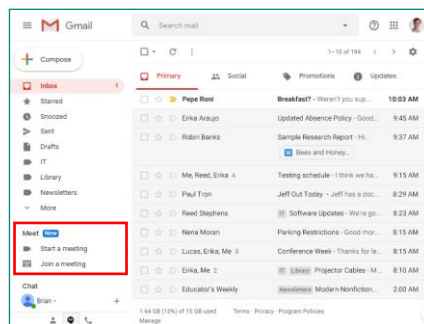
Gmail

Search mail

Compose

Inbox 1
Starred
Snoozed
Sent
Drafts
IT
Library
Newsletters
More

Meet New
Start a meeting
Join a meeting

Chat
Brian

1–10 of 194

Primary
Social
Promotions
Updates

| | | |
|---|---|---|
| Pepe Roni | Breakfast? - Weren't you sup... | 10:03 AM |
| Erika Araujo | Updated Absence Policy - Good... | 9:45 AM |
| Robin Banks | Sample Research Report - Hi... Bees and Honey... | 9:37 AM |
| Me, Reed, Erika 4 | Testing schedule - I think we ha... | 9:15 AM |
| Paul Tron | Jeff Out Today - Jeff has a doc... | 8:29 AM |
| Reed Stephens | IT Software Updates - We've go... | 8:23 AM |
| Nena Moran | Parking Restrictions - Good mor... | 8:15 AM |
| Lucas, Erika, Me 3 | Conference Week - Thanks for le... | 8:15 AM |
| Erika, Me 2 | IT Library Projector Cables - M... | 8:10 AM |
| Educator's Weekly | Newsletters Modern Nonfiction... | 2:00 AM |

1.64 GB (10%) of 15 GB used
Manage
Terms · Privacy · Program Policies